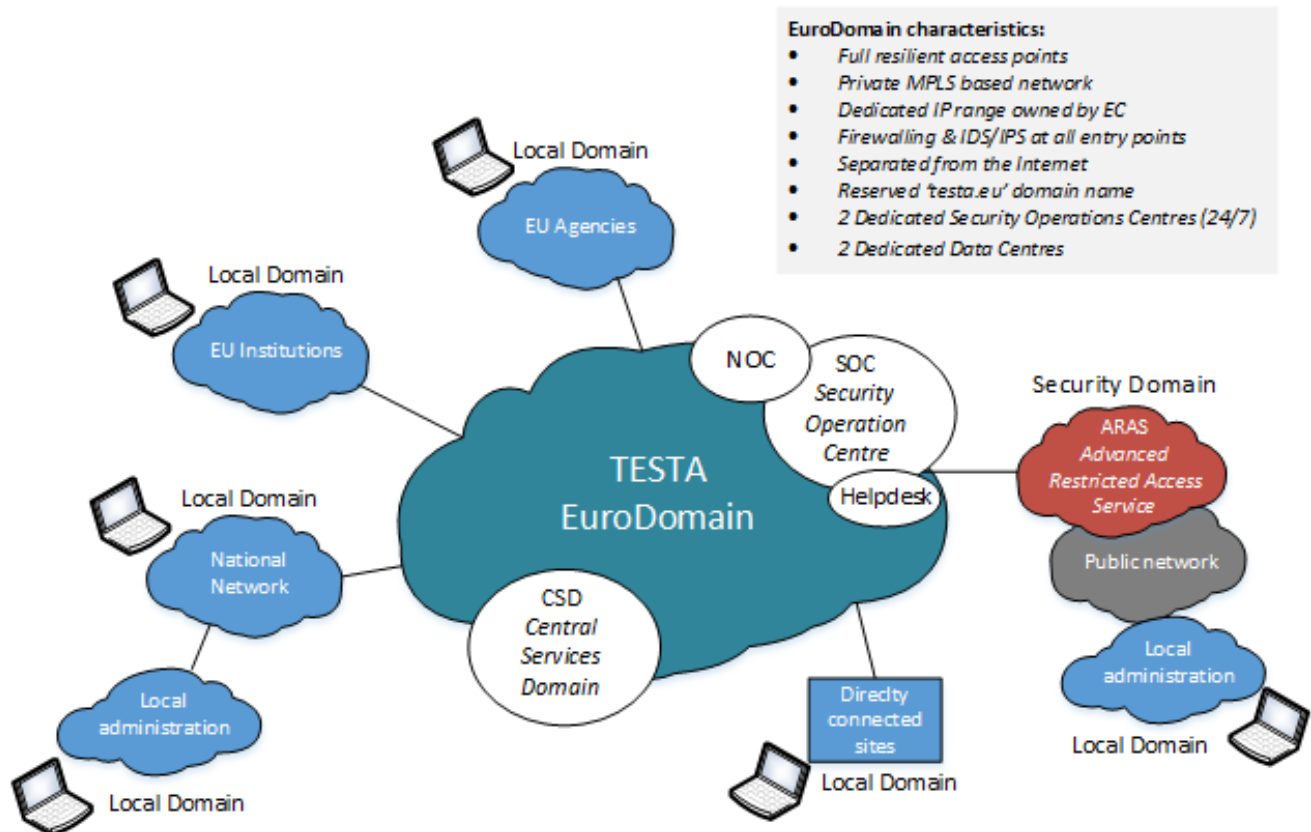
**EuroDomain characteristics:**
- *Full resilient access points*
- *Private MPLS based network*
- *Dedicated IP range owned by EC*
- *Firewalling & IDS/IPS at all entry points*
- *Separated from the Internet*
- *Reserved 'testa.eu' domain name*
- *2 Dedicated Security Operations Centres (24/7)*
- *2 Dedicated Data Centres*

Local Domain

EU Agencies

Local Domain

EU Institutions

NOC

SOC
*Security Operation Centre*

Security Domain

ARAS
*Advanced Restricted Access Service*

TESTA
EuroDomain

Helpdesk

Public network

Local Domain

National Network

CSD
*Central Services Domain*

Local administration

Local Domain

Local administration

Direclty connected sites

Local Domain

Local Domain